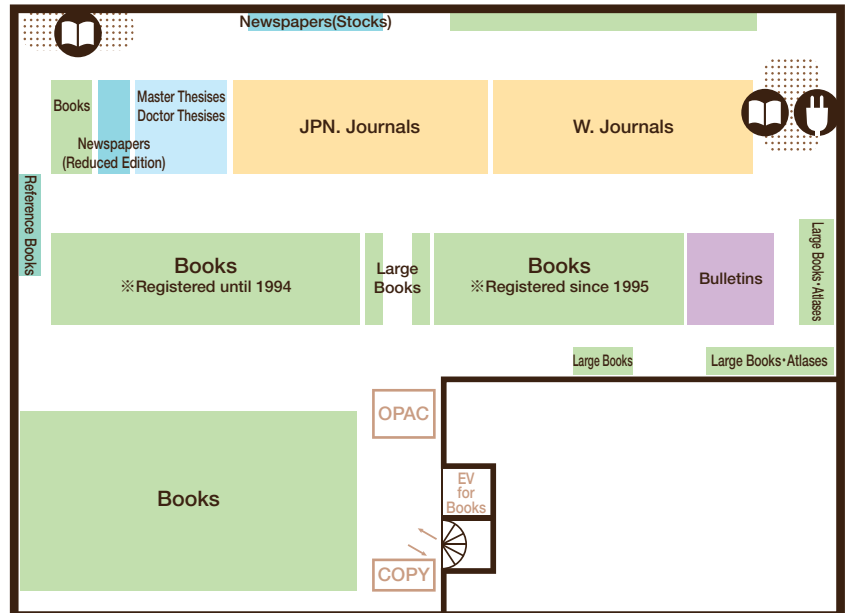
Newspapers(Stocks)

Books

Newspapers (Reduced Edition)

Master Thesises
Doctor Thesises

JPN. Journals

W. Journals

Reference Books

Books
※Registered until 1994

Large Books

Books
※Registered since 1995

Bulletins

Large Books・Atlases

Large Books

Large Books・Atlases

OPAC

Books

EV for Books

COPY